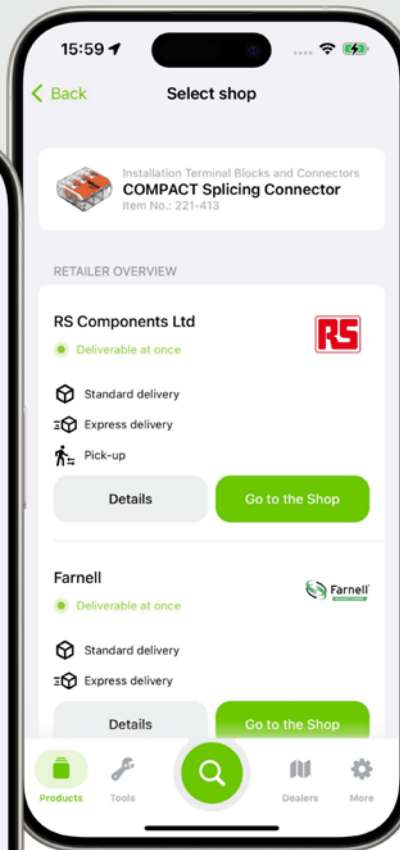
15:59

Back

Select shop

Installation Terminal Blocks and Connectors
COMPACT Splicing Connector
Item No.: 221-413

RETAILER OVERVIEW

RS Components Ltd

RS

Deliverable at once

Standard delivery

Express delivery

Pick-up

Details

Go to the Shop

Farnell

Farnell

Deliverable at once

Standard delivery

Express delivery

Details

Go to the Shop

Products

Tools

Dealers

More